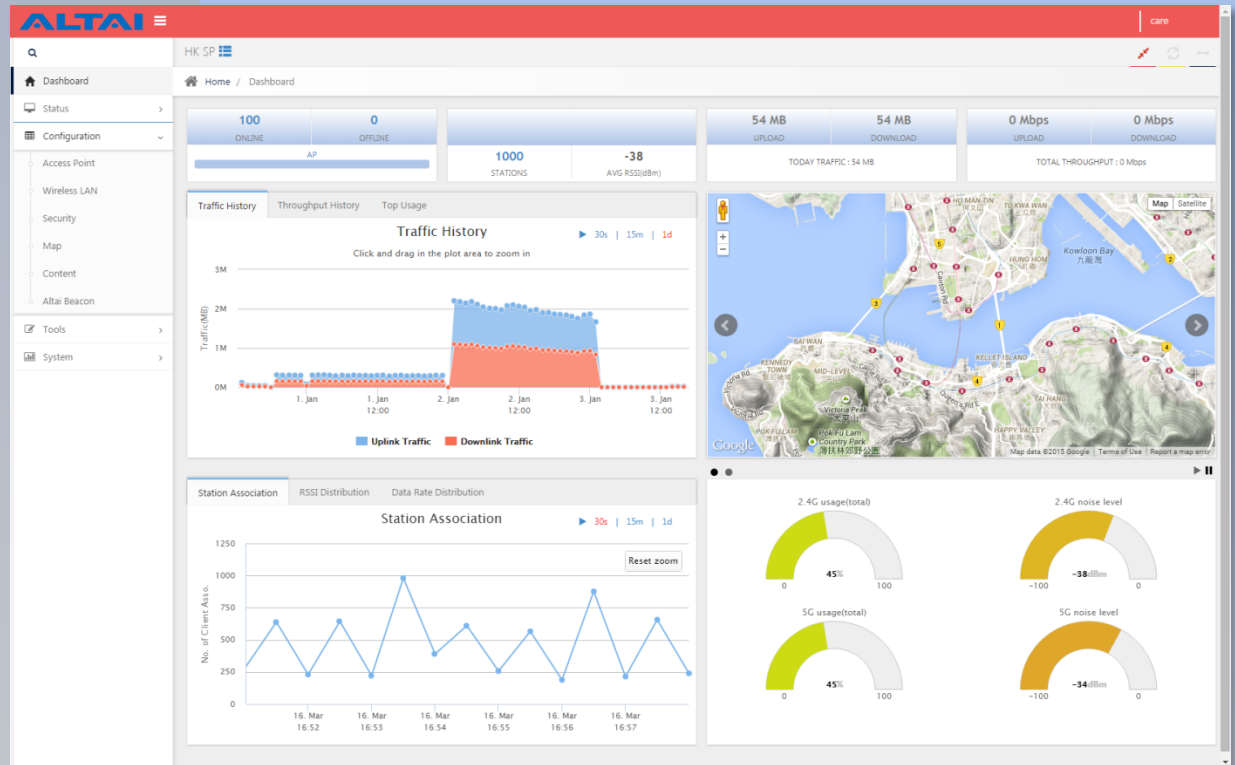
ALTAI

care

Dashboard
Status
Configuration
Access Point
Wireless LAN
Security
Map
Content
Altai Beacon
Tools
System

HK SP

Home / Dashboard

100
ONLINE
0
OFFLINE
AP

1000
STATIONS
-38
AVG RSSI(dBm)

54 MB
UPLOAD
54 MB
DOWNLOAD
TODAY TRAFFIC : 54 MB

0 Mbps
UPLOAD
0 Mbps
DOWNLOAD
TOTAL THROUGHPUT : 0 Mbps

Traffic History
Throughput History
Top Usage

Traffic History
30s | 15m | 1d
Click and drag in the plot area to zoom in

3M
2M
1M
0M
Traffic(MB)
1. Jan
1. Jan 12:00
2. Jan
2. Jan 12:00
3. Jan
3. Jan 12:00

Uplink Traffic
Downlink Traffic

Map
Satellite
HO MAN TIN
TO KWA WAN
Kowloon Bay
九龍灣
HUNG HOM
SAI WAN
KENNEDY TOWN
MID-LEVEL
KELLET ISLAND
Victoria Peak
Pok Fu Lam Country Park
薄扶林郊野公園
HAPPY VALLEY
TAI HANG
Google
Map data ©2015 Google
Terms of Use
Report a map error

Station Association
RSSI Distribution
Data Rate Distribution

Station Association
30s | 15m | 1d
Reset zoom
1250
1000
750
500
250
0
No. of Client Asso.
16. Mar 16:52
16. Mar 16:53
16. Mar 16:54
16. Mar 16:55
16. Mar 16:56
16. Mar 16:57

2.4G usage(total)
0
45%
100

2.4G noise level
-100
-38dBm
0

5G usage(total)
0
45%
100

5G noise level
-100
-34dBm
0